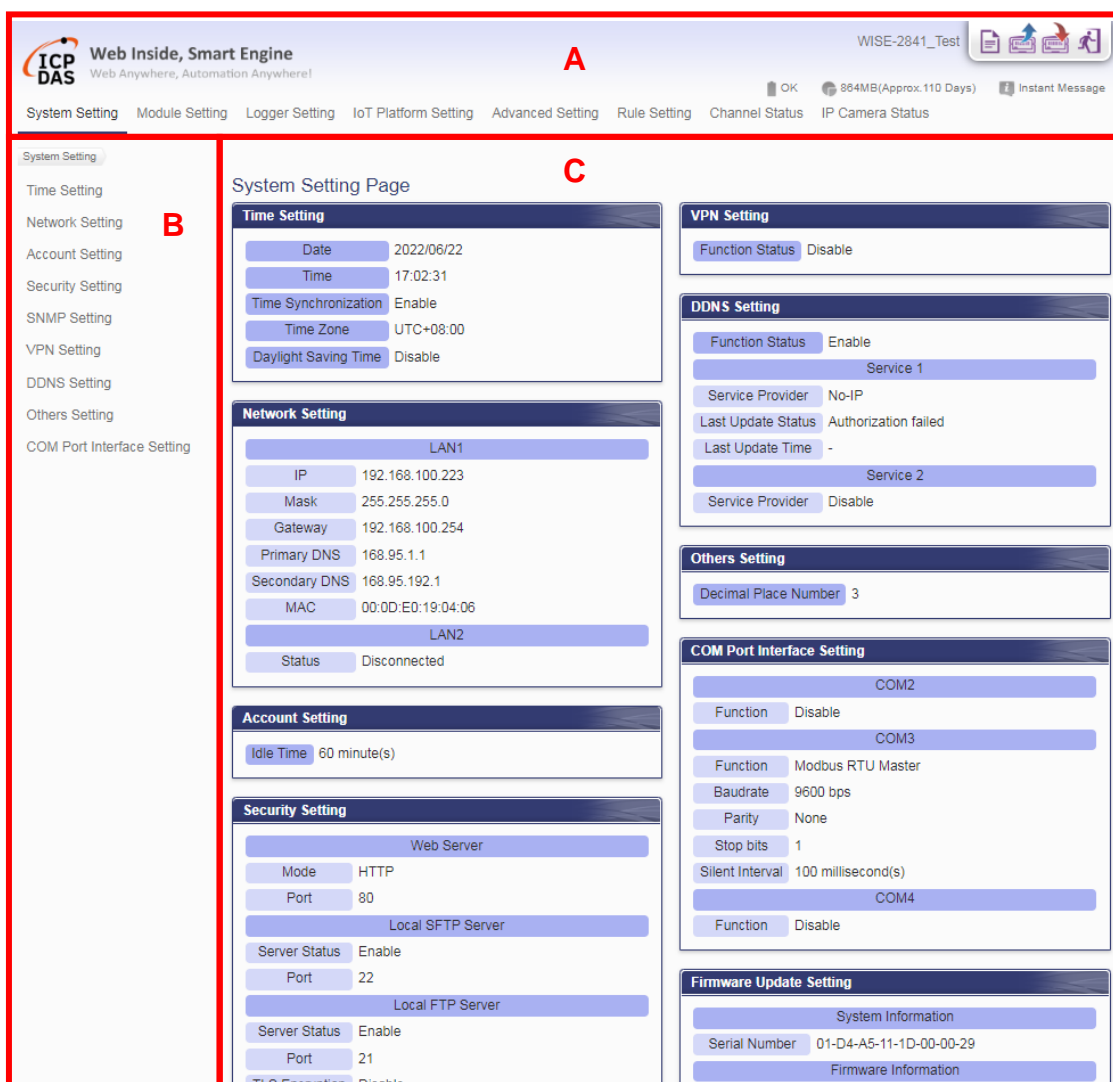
ICP DAS Web Inside, Smart Engine
Web Anywhere, Automation Anywhere!

A

WISE-2841_Test

OK 864MB(Approx.110 Days) Instant Message

System Setting Module Setting Logger Setting IoT Platform Setting Advanced Setting Rule Setting Channel Status IP Camera Status

System Setting
Time Setting
Network Setting
Account Setting
Security Setting
SNMP Setting
VPN Setting
DDNS Setting
Others Setting
COM Port Interface Setting

B

C

System Setting Page

Time Setting

| Date | 2022/06/22 |
|---|---|
| Time | 17:02:31 |
| Time Synchronization | Enable |
| Time Zone | UTC+08:00 |
| Daylight Saving Time | Disable |

Network Setting

| LAN1 | |
|---|---|
| IP | 192.168.100.223 |
| Mask | 255.255.255.0 |
| Gateway | 192.168.100.254 |
| Primary DNS | 168.95.1.1 |
| Secondary DNS | 168.95.192.1 |
| MAC | 00:0D:E0:19:04:06 |
| LAN2 | |
| Status | Disconnected |

Account Setting

| Idle Time | 60 minute(s) |
|---|---|

Security Setting

| Web Server | |
|---|---|
| Mode | HTTP |
| Port | 80 |
| Local SFTP Server | |
| Server Status | Enable |
| Port | 22 |
| Local FTP Server | |
| Server Status | Enable |
| Port | 21 |
| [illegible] | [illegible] |

VPN Setting

| Function Status | Disable |
|---|---|

DDNS Setting

| Function Status | Enable |
|---|---|
| Service 1 | |
| Service Provider | No-IP |
| Last Update Status | Authorization failed |
| Last Update Time | - |
| Service 2 | |
| Service Provider | Disable |

Others Setting

| Decimal Place Number | 3 |
|---|---|

COM Port Interface Setting

| COM2 | |
|---|---|
| Function | Disable |
| COM3 | |
| Function | Modbus RTU Master |
| Baudrate | 9600 bps |
| Parity | None |
| Stop bits | 1 |
| Silent Interval | 100 millisecond(s) |
| COM4 | |
| Function | Disable |

Firmware Update Setting

| System Information | |
|---|---|
| Serial Number | 01-D4-A5-11-1D-00-00-29 |
| Firmware Information | |